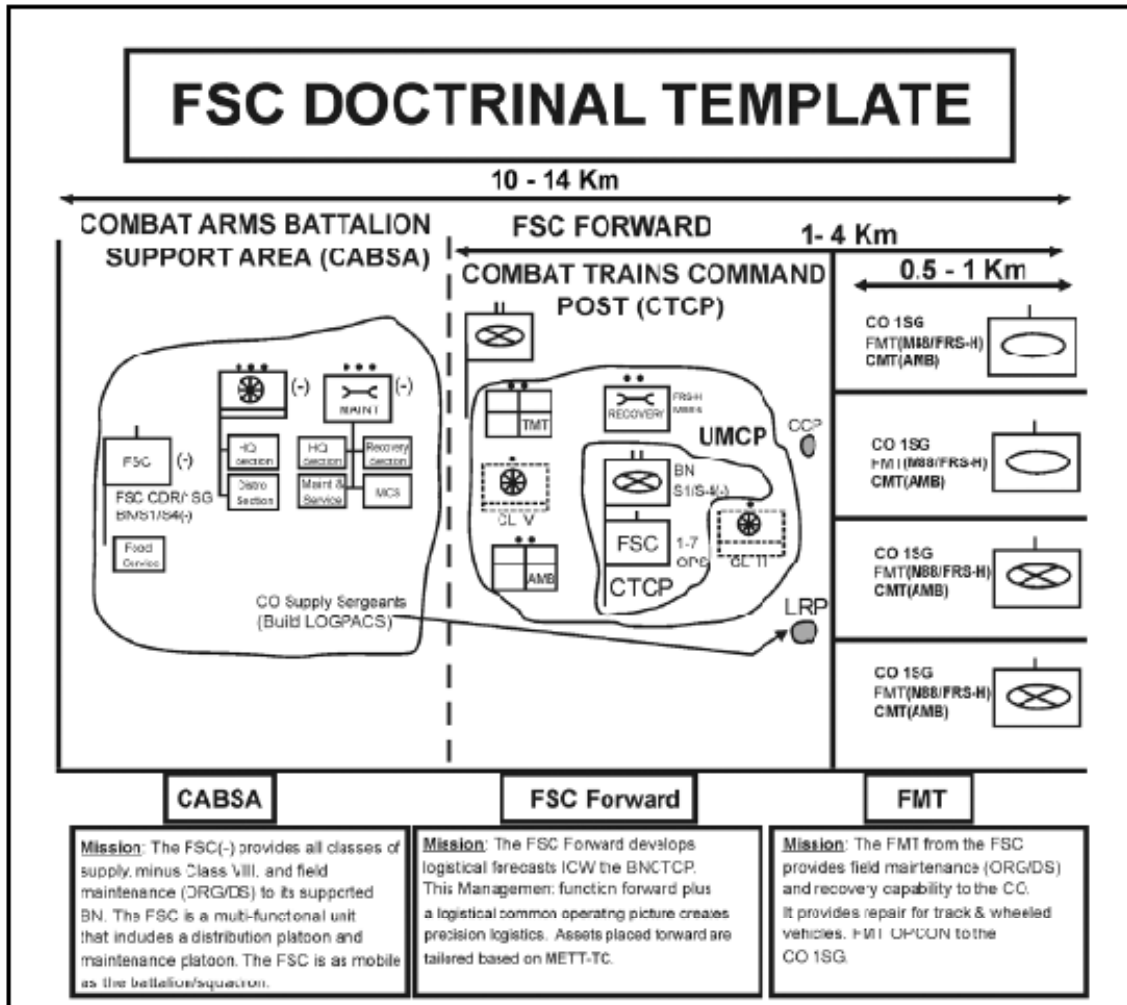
FSC DOCTRINAL TEMPLATE

10 - 14 Km

COMBAT ARMS BATTALION SUPPORT AREA (CABSA)

FSC FORWARD

1- 4 Km

COMBAT TRAINS COMMAND POST (CTCP)

0.5 - 1 Km

(-)

MAINT

(-)

FSC

(-)

HQ Section

Distro Section

HQ Section

Recovery Section

Maint & Service

MCS

FSC CDR/1SG BN/S1/S4(-)

Food Service

TMT

RECOVERY

FRS-H M88A

UMCP

CCP

BN S1/S-4(-)

CL V

FSC

1-7 OPS

CL II

CTCP

AMB

CO Supply Sergeants (Build LOGPACS)

LRP

CO 1SG FMT(M88/FRS-H) CMT(AMB)

CO 1SG FMT(M88/FRS-H) CMT(AMB)

CO 1SG FMT(M88/FRS-H) CMT(AMB)

CO 1SG FMT(M88/FRS-H) CMT(AMB)

CABSA

FSC Forward

FMT

Mission: The FSC(-) provides all classes of supply, minus Class VIII, and field maintenance (ORG/DS) to its supported BN. The FSC is a multi-functional unit that includes a distribution platoon and maintenance platoon. The FSC is as mobile as the battalion/squadron.

Mission: The FSC Forward develops logistical forecasts ICW the BNCTCP. This Management function forward plus a logistical common operating picture creates precision logistics. Assets placed forward are tailored based on METT-TC.

Mission: The FMT from the FSC provides field maintenance (ORG/DS) and recovery capability to the CO. It provides repair for track & wheeled vehicles. FMT OPCON to the CO 1SG.